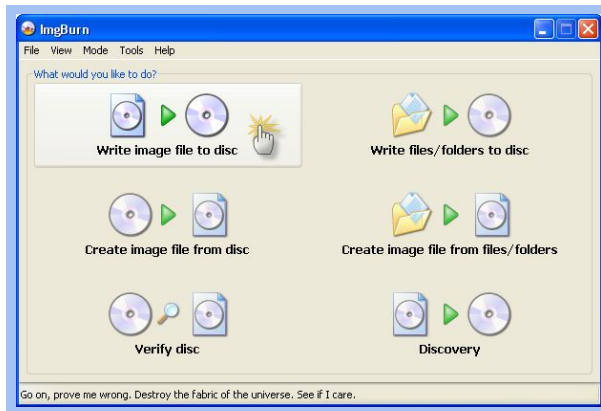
ImgBurn

File View Mode Tools Help

What would you like to do?

Write image file to disc

Write files/folders to disc

Create image file from disc

Create image file from files/folders

Verify disc

Discovery

Go on, prove me wrong. Destroy the fabric of the universe. See if I care.